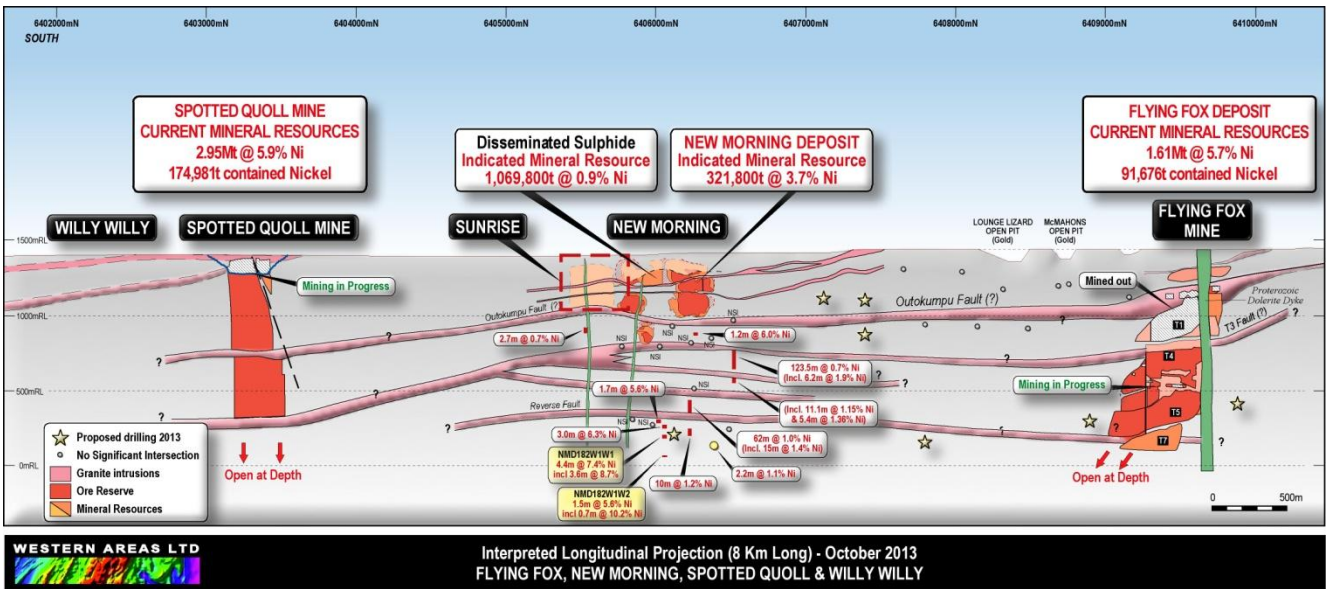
6402000mN 6403000mN 6404000mN 6405000mN 6406000mN 6407000mN 6408000mN 6409000mN 6410000mN

SOUTH

SPOTTED QUOLL MINE
CURRENT MINERAL RESOURCES
2.95Mt @ 5.9% Ni
174,981t contained Nickel

Disseminated Sulphide
Indicated Mineral Resource
1,069,800t @ 0.9% Ni

NEW MORNING DEPOSIT
Indicated Mineral Resource
321,800t @ 3.7% Ni

FLYING FOX DEPOSIT
CURRENT MINERAL RESOURCES
1.61Mt @ 5.7% Ni
91,676t contained Nickel

WILLY WILLY

SPOTTED QUOLL MINE

SUNRISE

NEW MORNING

LOUNGE LIZARD OPEN PIT (Gold)

McMAHONS OPEN PIT (Gold)

FLYING FOX MINE

1500mRL

1000mRL

500mRL

0mRL

Mining in Progress

Mined out

Proterozoic Dolerite Dyke

Outokumpu Fault (?)

Outokumpu Fault (?)

T3 Fault (?)

T1

T4

T5

T7

Mining in Progress

2.7m @ 0.7% Ni

1.2m @ 6.0% Ni

NSI

NSI

NSI

NSI

NSI

123.5m @ 0.7% Ni (Incl. 6.2m @ 1.9% Ni)

1.7m @ 5.6% Ni

Reverse Fault

(Incl. 11.1m @ 1.15% Ni & 5.4m @ 1.36% Ni)

3.0m @ 6.3% Ni

62m @ 1.0% Ni (Incl. 15m @ 1.4% Ni)

NMD182W1W1
4.4m @ 7.4% Ni
incl 3.6m @ 8.7%

2.2m @ 1.1% Ni

10m @ 1.2% Ni

NMD182W1W2
1.5m @ 5.6% Ni
incl 0.7m @ 10.2% Ni

Proposed drilling 2013
No Significant Intersection
Granite intrusions
Ore Reserve
Mineral Resources

Open at Depth

Open at Depth

0 500m

WESTERN AREAS LTD

Interpreted Longitudinal Projection (8 Km Long) - October 2013
FLYING FOX, NEW MORNING, SPOTTED QUOLL & WILLY WILLY